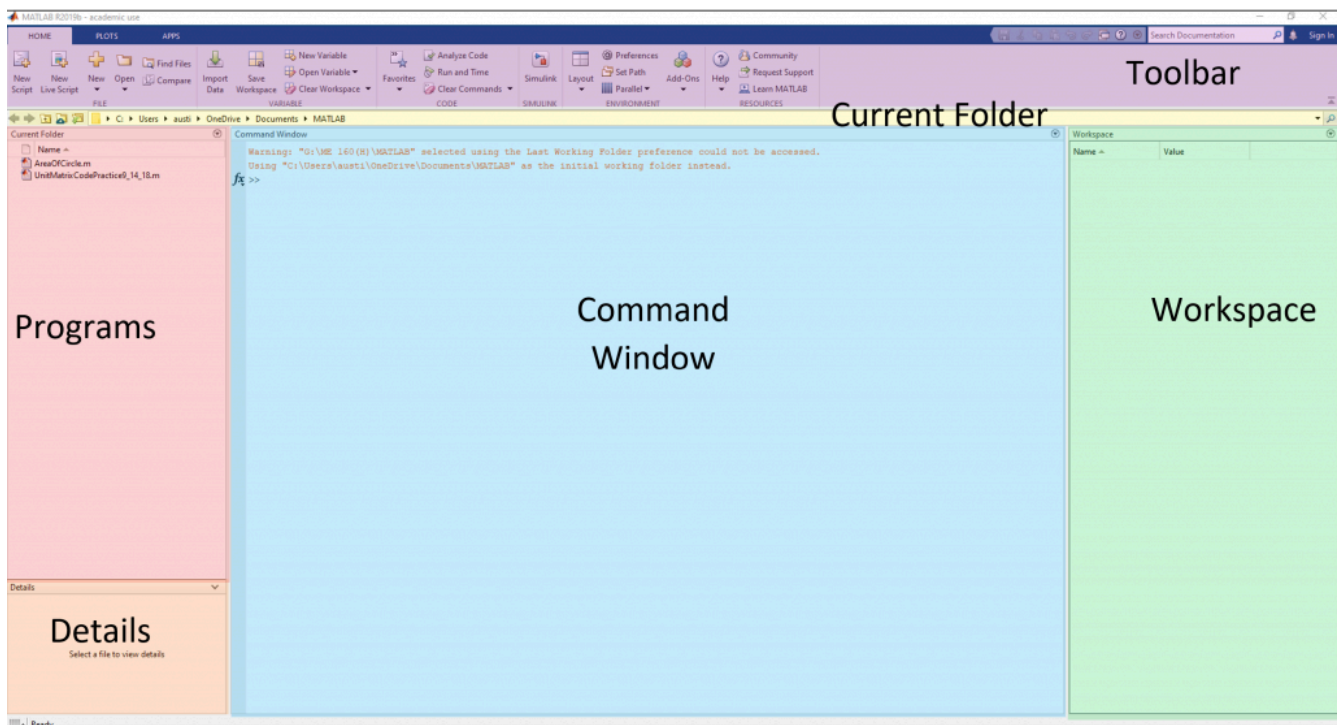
MATLAB R2019b - academic use

HOME PLOTS APPS

Search Documentation Sign In

New Script New Live Script New Open Find Files Compare FILE

Import Data Save Workspace New Variable Open Variable Clear Workspace VARIABLE

Favorites Analyze Code Run and Time Clear Commands CODE

Simulink SIMULINK

Layout Preferences Set Path Parallel ENVIRONMENT

Add-Ons

Help Community Request Support Learn MATLAB RESOURCES

Toolbar

C: ▸ Users ▸ austi ▸ OneDrive ▸ Documents ▸ MATLAB

Current Folder

Current Folder

Name

AreaOfCircle.m

UnitMatrixCodePractice9_14_18.m

Programs

Command Window

Warning: "G:\ME 160(H)\MATLAB" selected using the Last Working Folder preference could not be accessed.
Using "C:\Users\austi\OneDrive\Documents\MATLAB" as the initial working folder instead.

$fx$ >>

Command Window

Workspace

| Name | Value |
|---|---|

Workspace

Details

Details

Select a file to view details

Ready